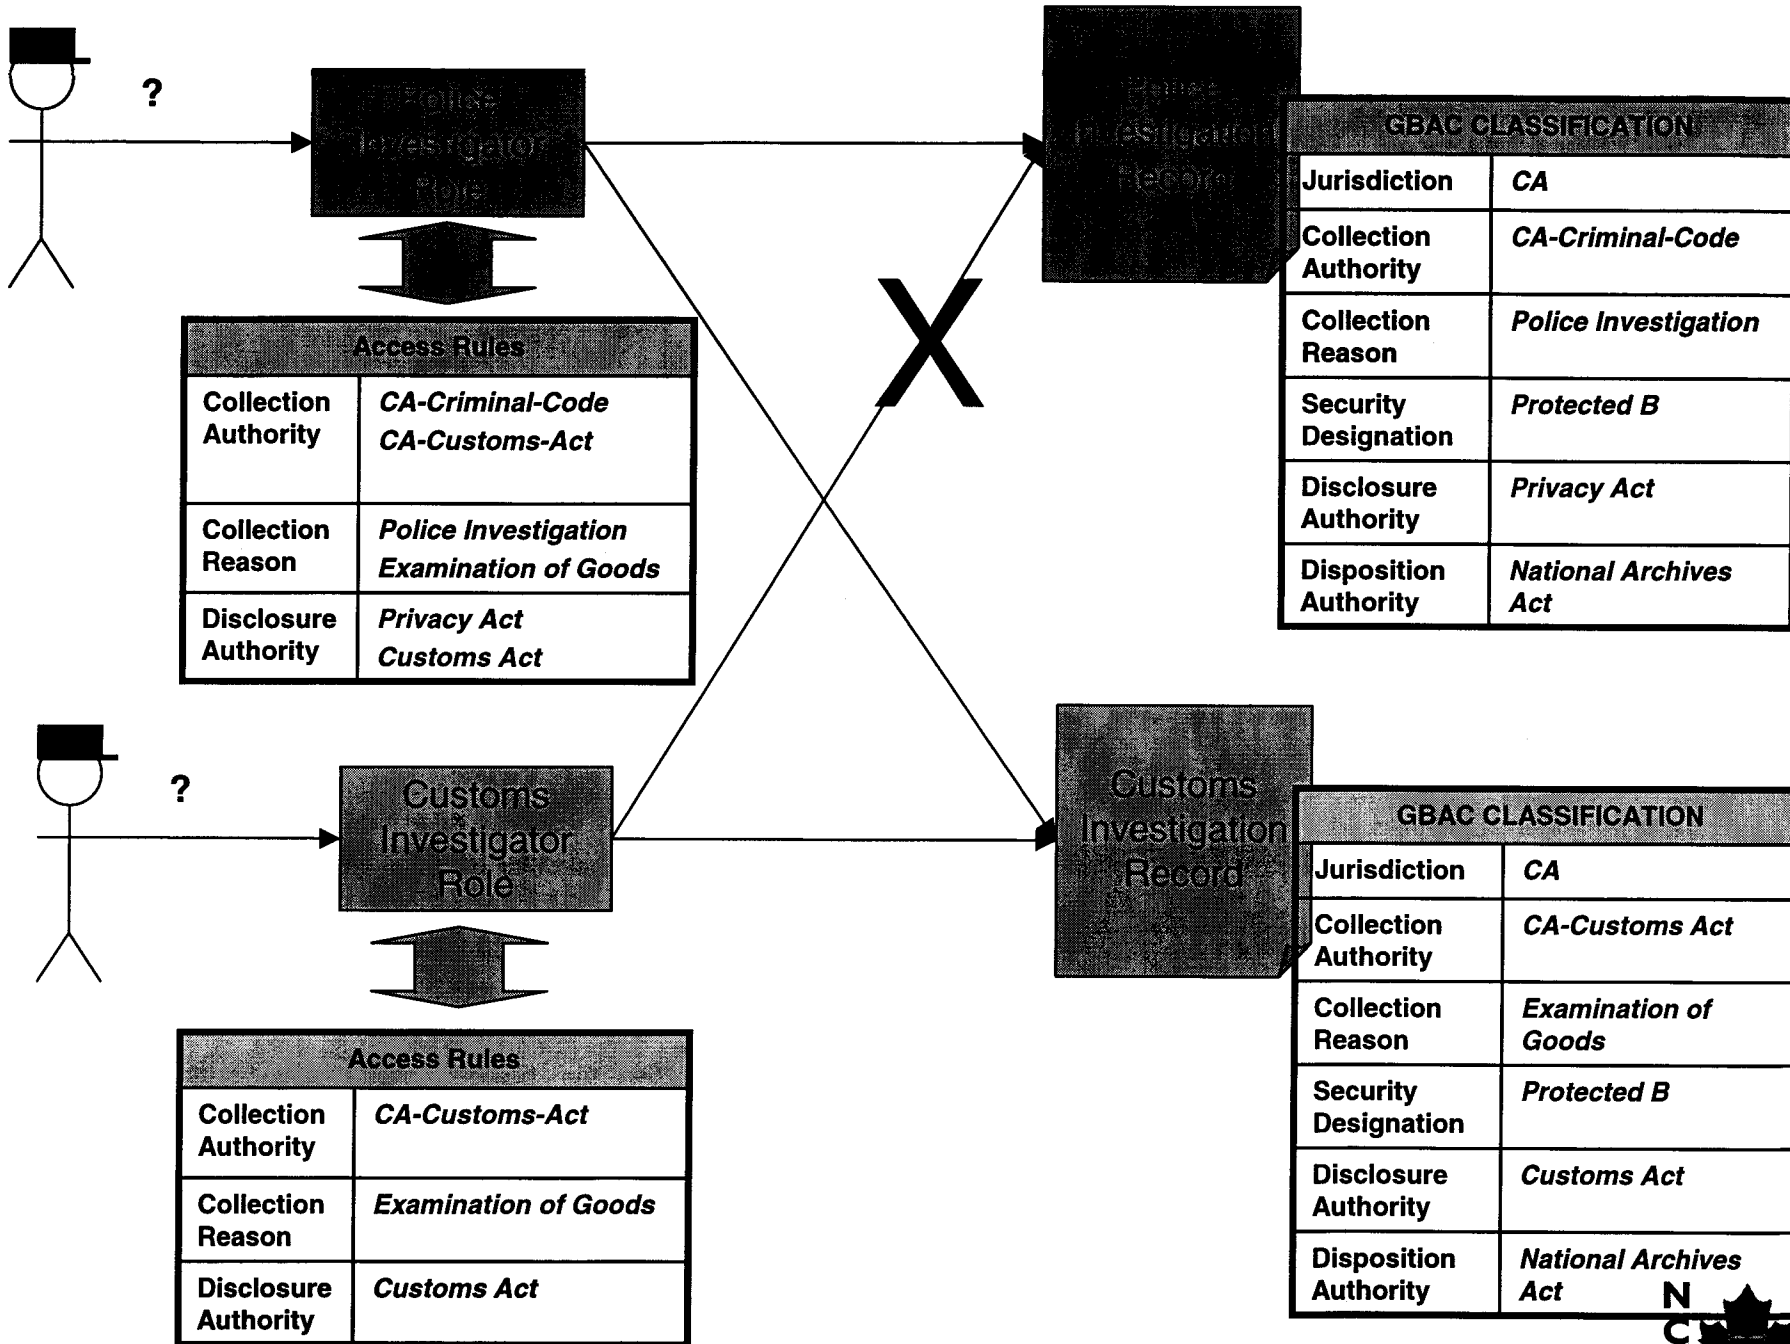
?

Police Investigator Role

Access Rules

| Collection Authority | CA-Criminal-Code CA-Customs-Act |
|---|---|
| Collection Reason | Police Investigation Examination of Goods |
| Disclosure Authority | Privacy Act Customs Act |

?

Customs Investigator Role

Access Rules

| Collection Authority | CA-Customs-Act |
|---|---|
| Collection Reason | Examination of Goods |
| Disclosure Authority | Customs Act |

X

Police Investigation Record

GBAC CLASSIFICATION

| Jurisdiction | CA |
|---|---|
| Collection Authority | CA-Criminal-Code |
| Collection Reason | Police Investigation |
| Security Designation | Protected B |
| Disclosure Authority | Privacy Act |
| Disposition Authority | National Archives Act |

Customs Investigation Record

GBAC CLASSIFICATION

| Jurisdiction | CA |
|---|---|
| Collection Authority | CA-Customs Act |
| Collection Reason | Examination of Goods |
| Security Designation | Protected B |
| Disclosure Authority | Customs Act |
| Disposition Authority | National Archives Act |

N
C